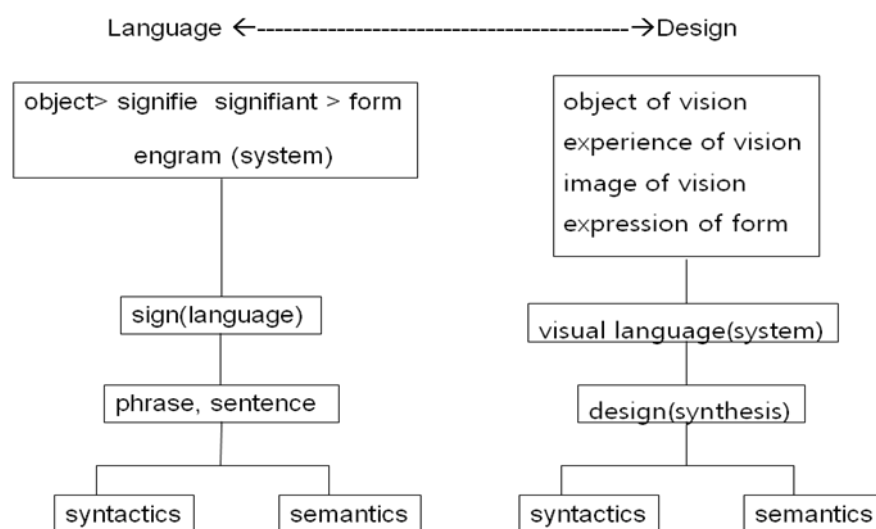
Language ←------------------------------------------→Design

object> signifie signifiant > form

engram (system)

sign(language)

phrase, sentence

syntactics

semantics

object of vision
experience of vision
image of vision
expression of form

visual language(system)

design(synthesis)

syntactics

semantics